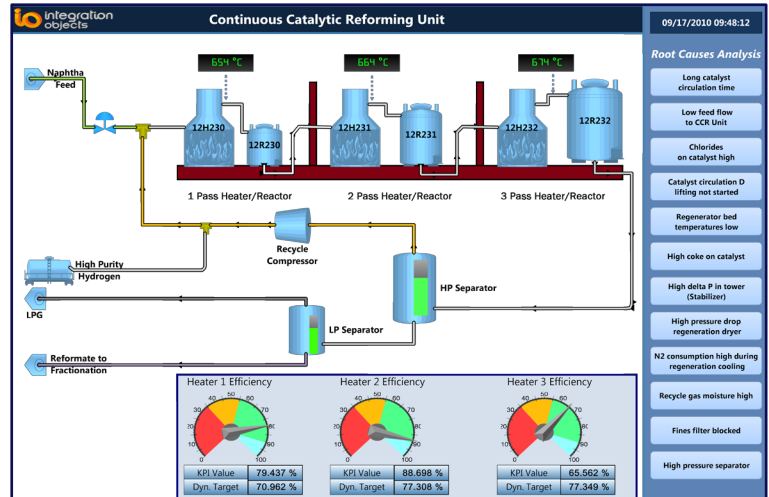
integration objects

Continuous Catalytic Reforming Unit

09/17/2010 09:48:12

Root Causes Analysis

Long catalyst circulation time

Low feed flow to CCR Unit

Chlorides on catalyst high

Catalyst circulation D lifting not started

Regenerator bed temperatures low

High coke on catalyst

High delta P in tower (Stabilizer)

High pressure drop regeneration dryer

N2 consumption high during regeneration cooling

Recycle gas moisture high

Fines filter blocked

High pressure separator

654 °C

664 °C

674 °C

Naphtha Feed

12H230

12R230

12H231

12R231

12H232

12R232

1 Pass Heater/Reactor

2 Pass Heater/Reactor

3 Pass Heater/Reactor

Recycle Compressor

High Purity Hydrogen

HP Separator

LPG

LP Separator

Reformate to Fractionation

Heater 1 Efficiency

Heater 2 Efficiency

Heater 3 Efficiency

0 10 20 30 40 50 60 70 80 90 100

0 10 20 30 40 50 60 70 80 90 100

0 10 20 30 40 50 60 70 80 90 100

| KPI Value | 79.437 % |
|---|---|
| Dyn. Target | 70.962 % |

| KPI Value | 88.698 % |
|---|---|
| Dyn. Target | 77.308 % |

| KPI Value | 65.562 % |
|---|---|
| Dyn. Target | 77.349 % |